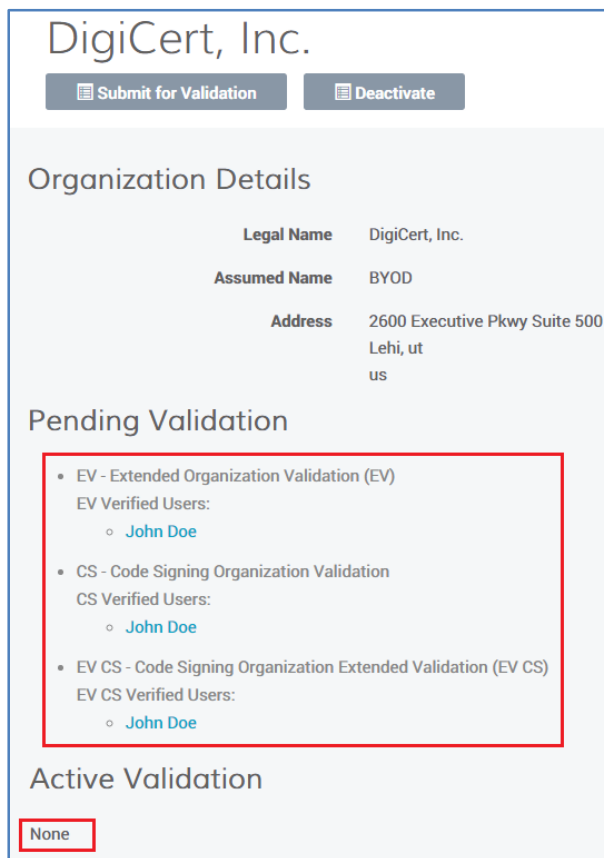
DigiCert, Inc.

Submit for Validation

Deactivate

Organization Details

| Legal Name | DigiCert, Inc. |
|---|---|
| Assumed Name | BYOD |
| Address | 2600 Executive Pkwy Suite 500<br>Lehi, ut<br>us |

Pending Validation

- EV - Extended Organization Validation (EV)
EV Verified Users:
  - John Doe
- CS - Code Signing Organization Validation
CS Verified Users:
  - John Doe
- EV CS - Code Signing Organization Extended Validation (EV CS)
EV CS Verified Users:
  - John Doe

Active Validation

None